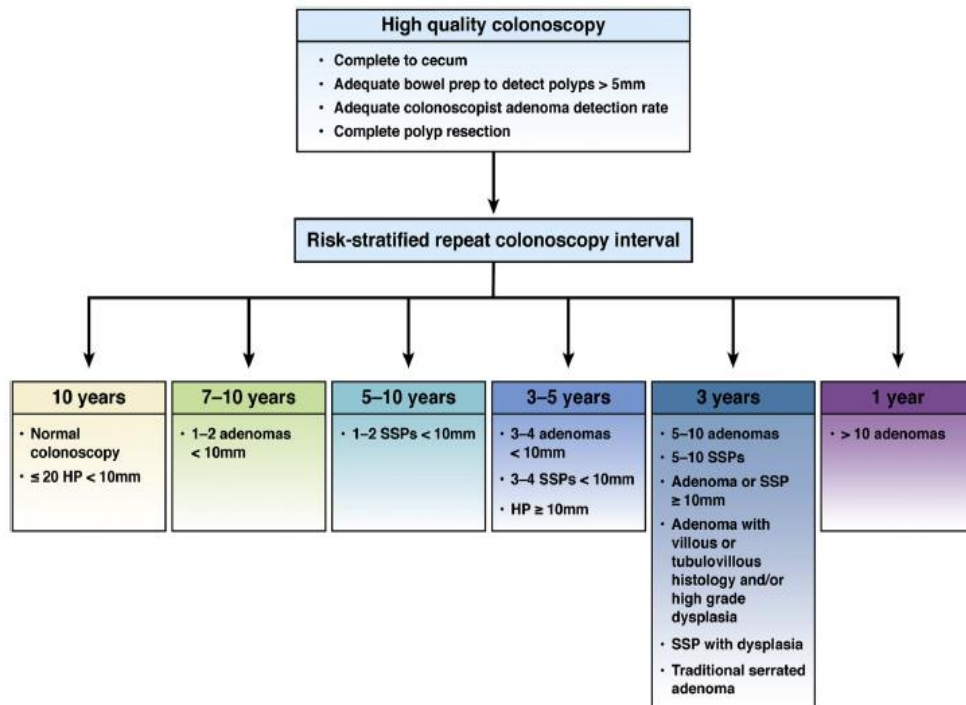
High quality colonoscopy

• Complete to cecum
• Adequate bowel prep to detect polyps > 5mm
• Adequate colonoscopist adenoma detection rate
• Complete polyp resection

Risk-stratified repeat colonoscopy interval

10 years

• Normal colonoscopy
• ≤ 20 HP < 10mm

7–10 years

• 1–2 adenomas < 10mm

5–10 years

• 1–2 SSPs < 10mm

3–5 years

• 3–4 adenomas < 10mm
• 3–4 SSPs < 10mm
• HP ≥ 10mm

3 years

• 5–10 adenomas
• 5–10 SSPs
• Adenoma or SSP ≥ 10mm
• Adenoma with villous or tubulovillous histology and/or high grade dysplasia
• SSP with dysplasia
• Traditional serrated adenoma

1 year

• > 10 adenomas